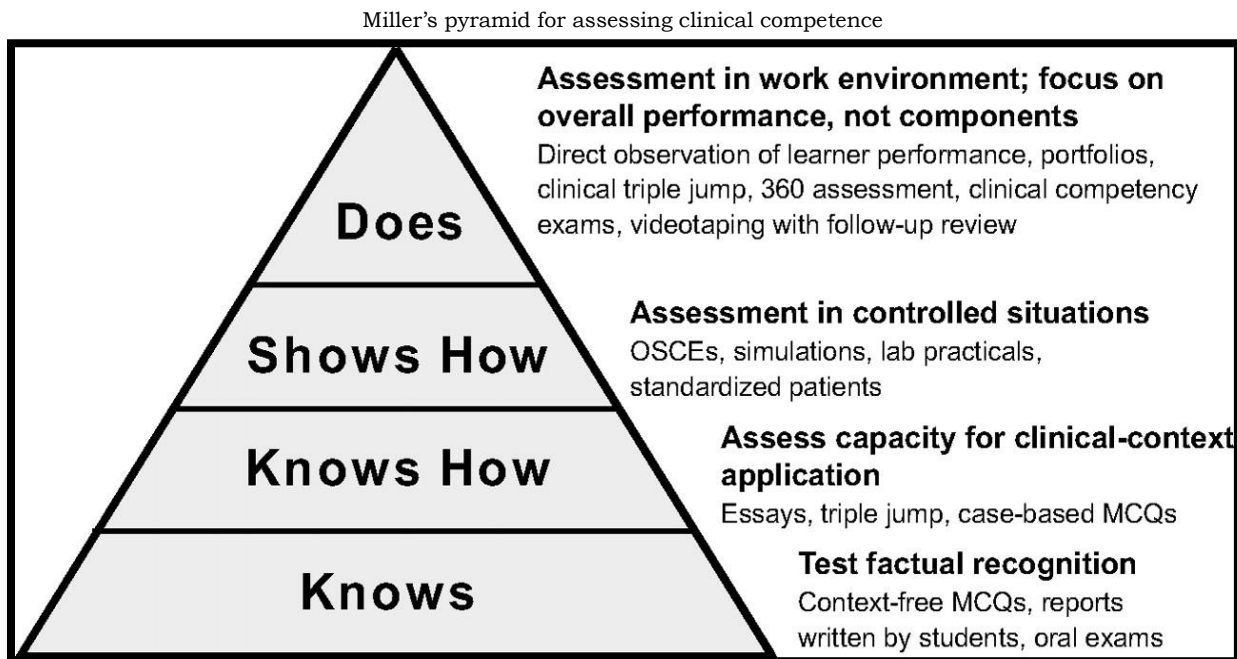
Miller's pyramid for assessing clinical competence

Does

Assessment in work environment; focus on overall performance, not components

Direct observation of learner performance, portfolios, clinical triple jump, 360 assessment, clinical competency exams, videotaping with follow-up review

Shows How

Assessment in controlled situations

OSCEs, simulations, lab practicals, standardized patients

Knows How

Assess capacity for clinical-context application

Essays, triple jump, case-based MCQs

Knows

Test factual recognition

Context-free MCQs, reports written by students, oral exams